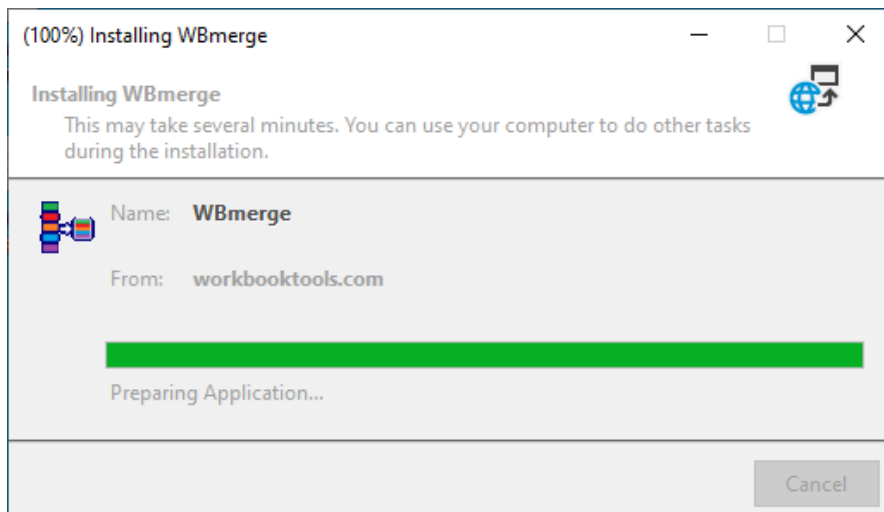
(100%) Installing WBmerge

Installing WBmerge

This may take several minutes. You can use your computer to do other tasks during the installation.

Name: WBmerge

From: workbooktools.com

Preparing Application...

Cancel